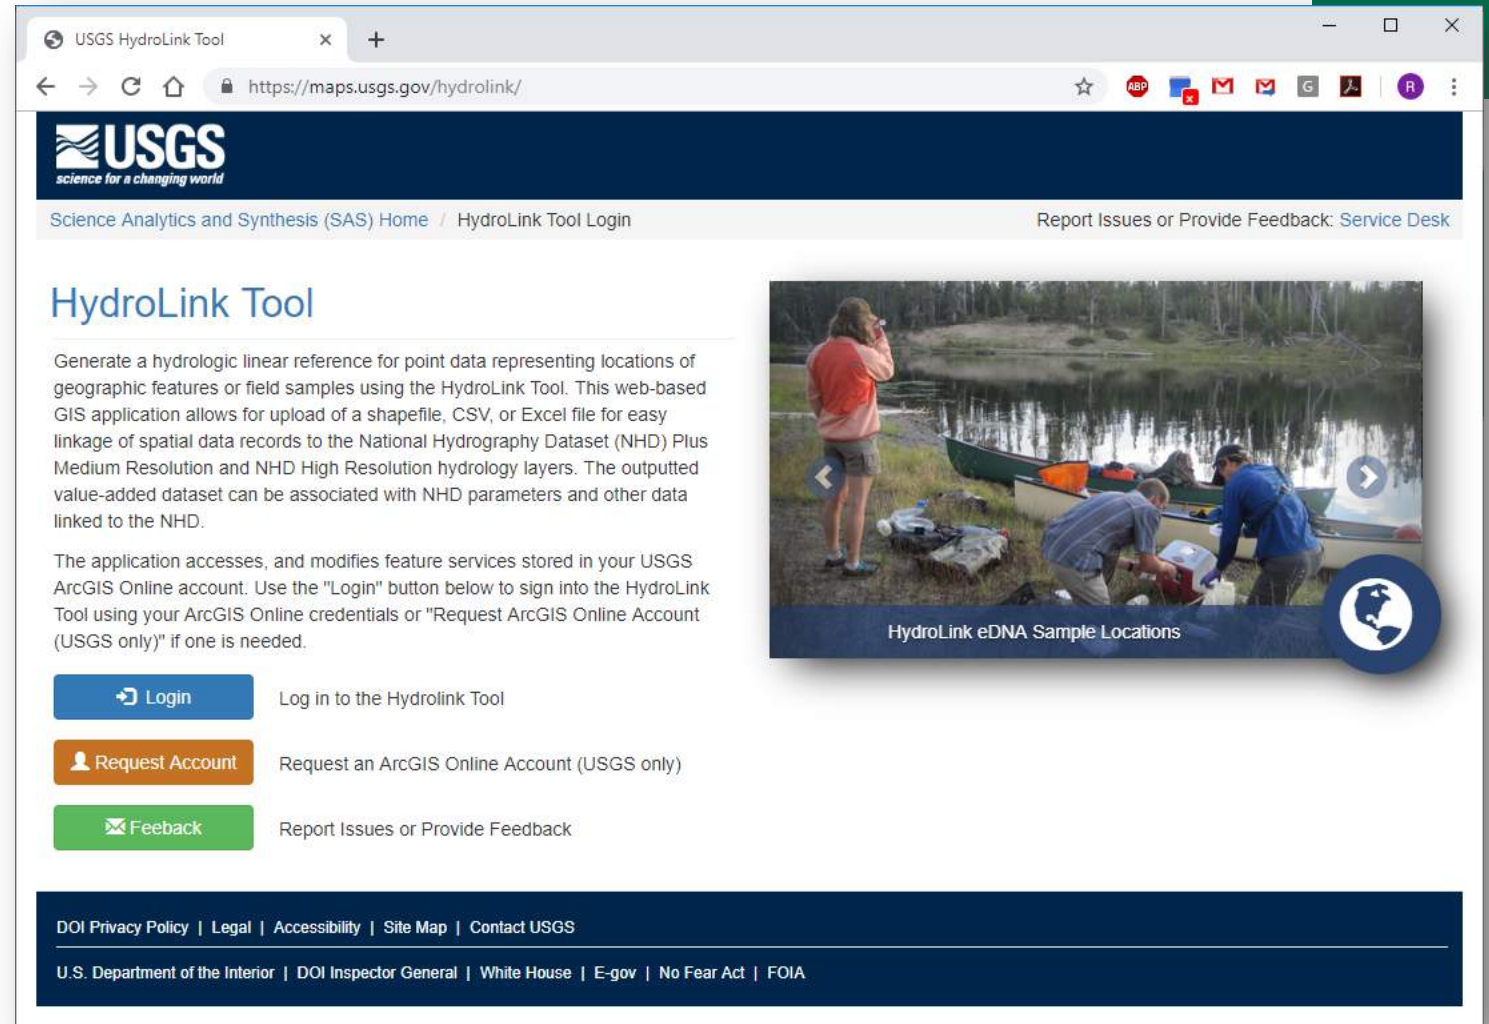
USGS HydroLink Tool

https://maps.usgs.gov/hydrolink/

ABP

R

USGS
science for a changing world

Science Analytics and Synthesis (SAS) Home / HydroLink Tool Login

Report Issues or Provide Feedback: Service Desk

HydroLink Tool

Generate a hydrologic linear reference for point data representing locations of geographic features or field samples using the HydroLink Tool. This web-based GIS application allows for upload of a shapefile, CSV, or Excel file for easy linkage of spatial data records to the National Hydrography Dataset (NHD) Plus Medium Resolution and NHD High Resolution hydrology layers. The outputted value-added dataset can be associated with NHD parameters and other data linked to the NHD.

The application accesses, and modifies feature services stored in your USGS ArcGIS Online account. Use the "Login" button below to sign into the HydroLink Tool using your ArcGIS Online credentials or "Request ArcGIS Online Account (USGS only)" if one is needed.

HydroLink eDNA Sample Locations

Login
Log in to the Hydrolink Tool

Request Account
Request an ArcGIS Online Account (USGS only)

Feeback
Report Issues or Provide Feedback

DOI Privacy Policy | Legal | Accessibility | Site Map | Contact USGS

U.S. Department of the Interior | DOI Inspector General | White House | E-gov | No Fear Act | FOIA